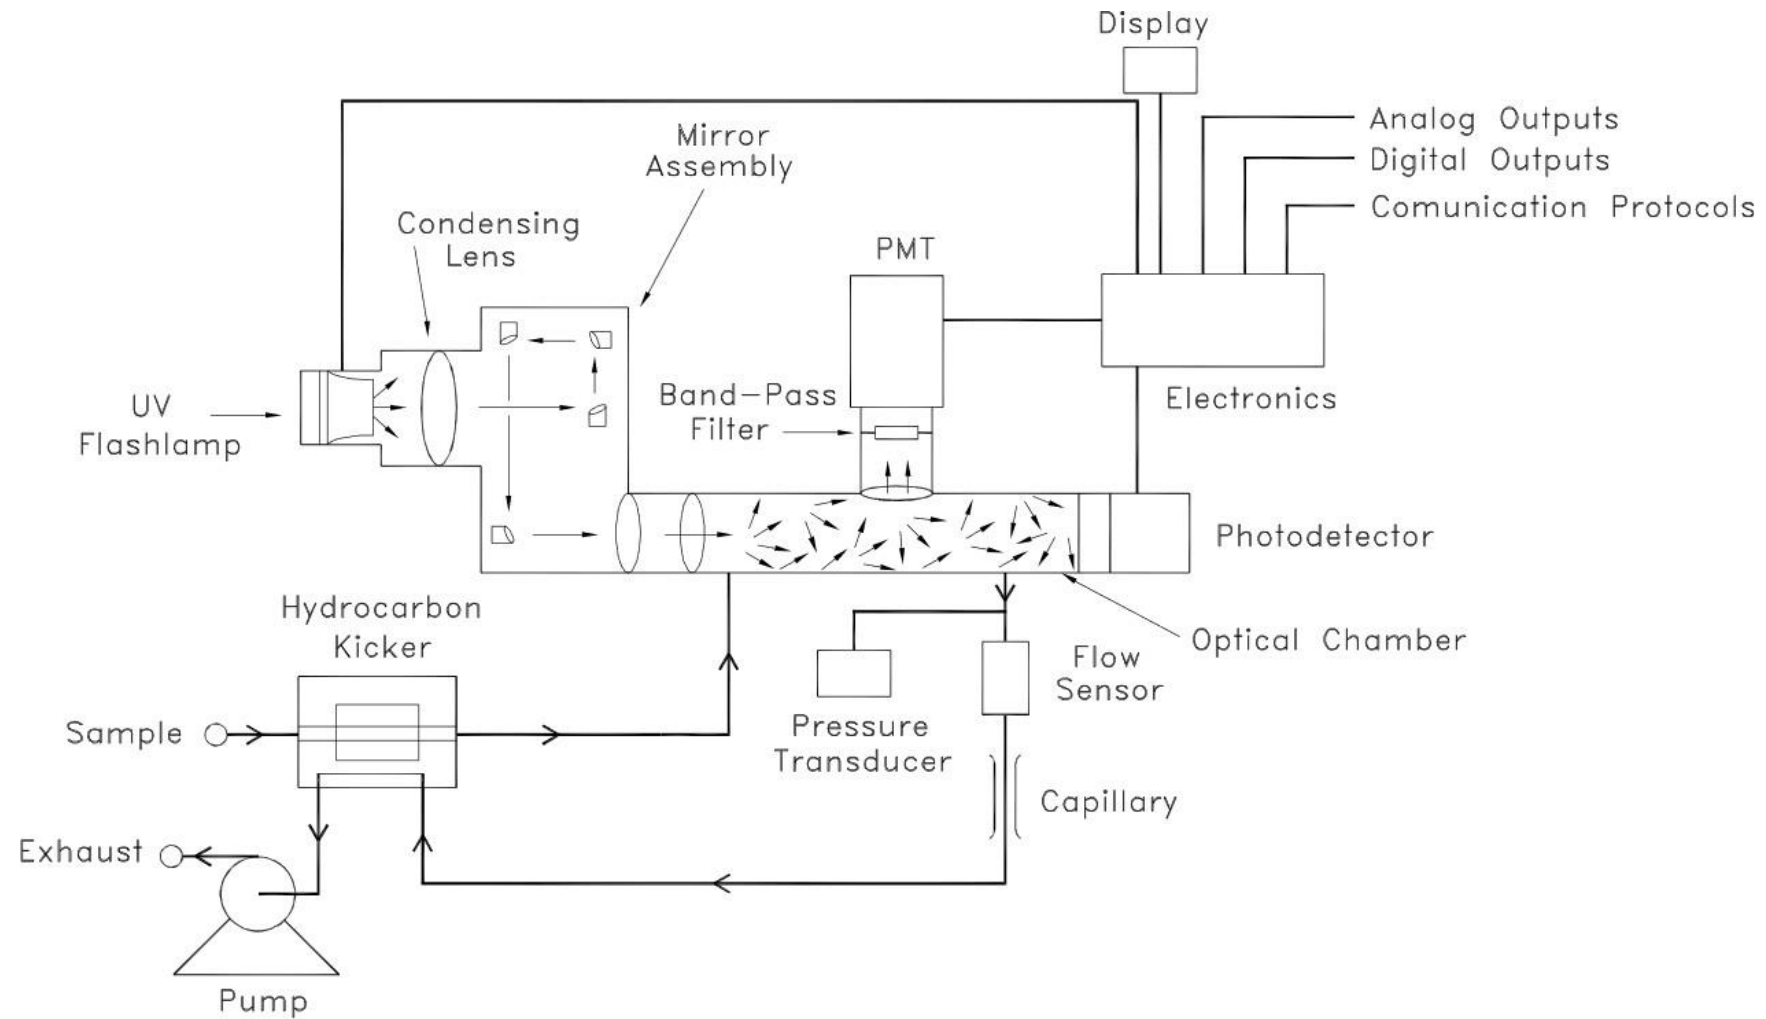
Display

Analog Outputs

Digital Outputs

Comunication Protocols

Mirror Assembly

Condensing Lens

PMT

Electronics

Band-Pass Filter

UV Flashlamp

Photodetector

Hydrocarbon Kicker

Optical Chamber

Flow Sensor

Sample

Pressure Transducer

Capillary

Exhaust

Pump